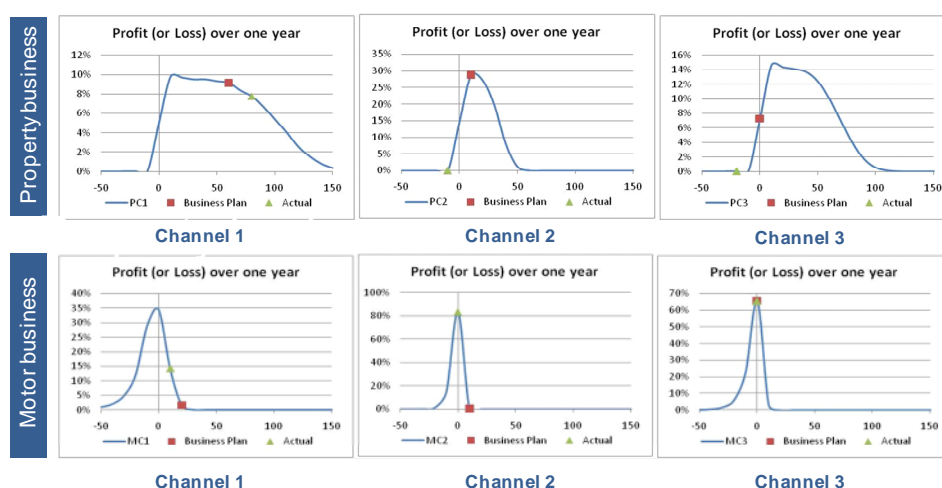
Property business

Profit (or Loss) over one year

12%
10%
8%
6%
4%
2%
0%

-50 0 50 100 150

PC1 Business Plan Actual

Channel 1

Profit (or Loss) over one year

35%
30%
25%
20%
15%
10%
5%
0%

-50 0 50 100 150

PC2 Business Plan Actual

Channel 2

Profit (or Loss) over one year

16%
14%
12%
10%
8%
6%
4%
2%
0%

-50 0 50 100 150

PC3 Business Plan Actual

Channel 3

Motor business

Profit (or Loss) over one year

40%
35%
30%
25%
20%
15%
10%
5%
0%

-50 0 50 100 150

MC1 Business Plan Actual

Channel 1

Profit (or Loss) over one year

100%
80%
60%
40%
20%
0%

-50 0 50 100 150

MC2 Business Plan Actual

Channel 2

Profit (or Loss) over one year

70%
60%
50%
40%
30%
20%
10%
0%

-50 0 50 100 150

MC3 Business Plan Actual

Channel 3